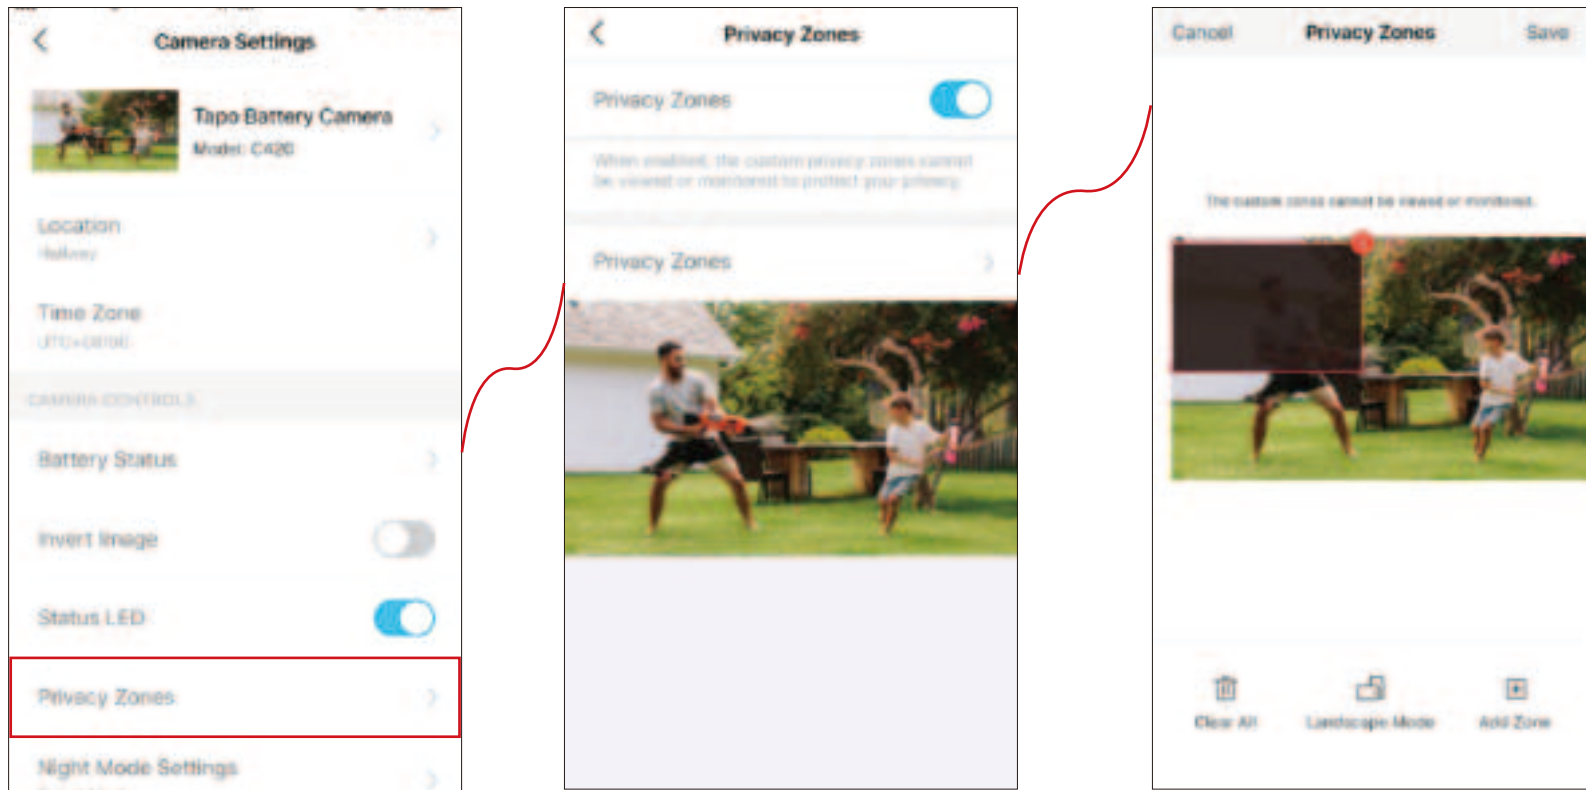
Camera Settings

Tapo Battery Camera
Model: C420

Location
Hallway

Time Zone
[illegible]

CAMERA CONTROLS

Battery Status

Invert Image

Status LED

Privacy Zones

Night Mode Settings

Privacy Zones

Privacy Zones

When enabled, the custom privacy zones cannot be viewed or monitored to protect your privacy.

Privacy Zones

Cancel Privacy Zones Save

The custom zones cannot be viewed or monitored.

Clear All

Landscape Mode

Add Zone